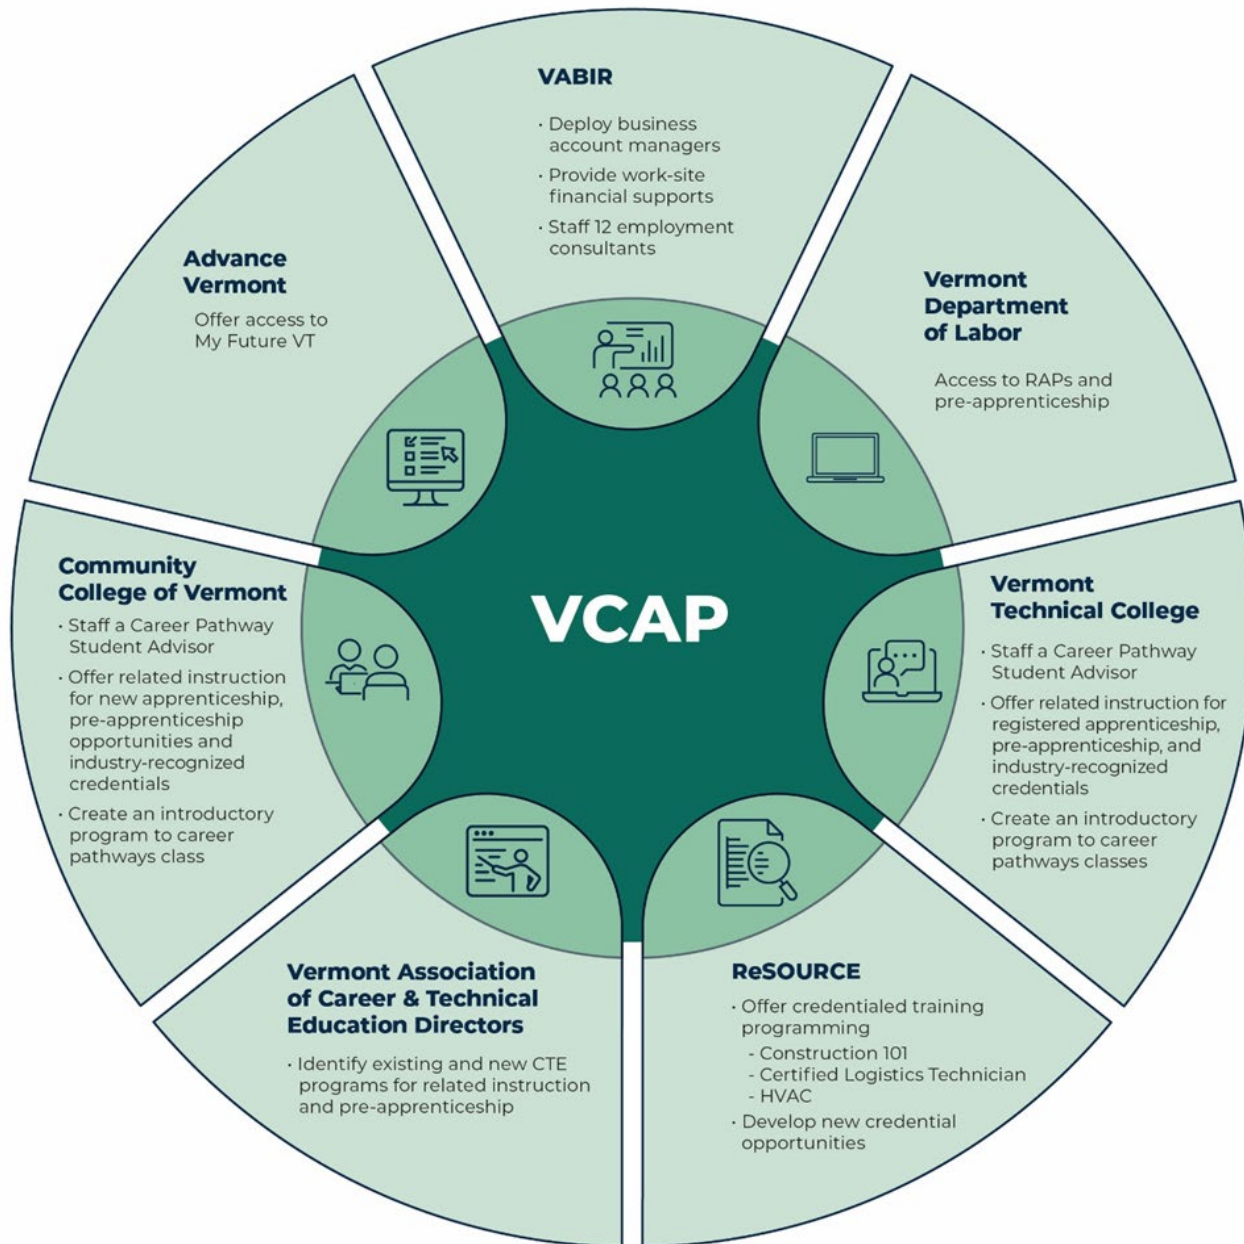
VCAP

VABIR
· Deploy business account managers
· Provide work-site financial supports
· Staff 12 employment consultants

Vermont Department of Labor
Access to RAPs and pre-apprenticeship

Vermont Technical College
· Staff a Career Pathway Student Advisor
· Offer related instruction for registered apprenticeship, pre-apprenticeship, and industry-recognized credentials
· Create an introductory program to career pathways classes

ReSOURCE
· Offer credentialed training programming
- Construction 101
- Certified Logistics Technician
- HVAC
· Develop new credential opportunities

Vermont Association of Career & Technical Education Directors
· Identify existing and new CTE programs for related instruction and pre-apprenticeship

Community College of Vermont
· Staff a Career Pathway Student Advisor
· Offer related instruction for new apprenticeship, pre-apprenticeship opportunities and industry-recognized credentials
· Create an introductory program to career pathways class

Advance Vermont
Offer access to My Future VT